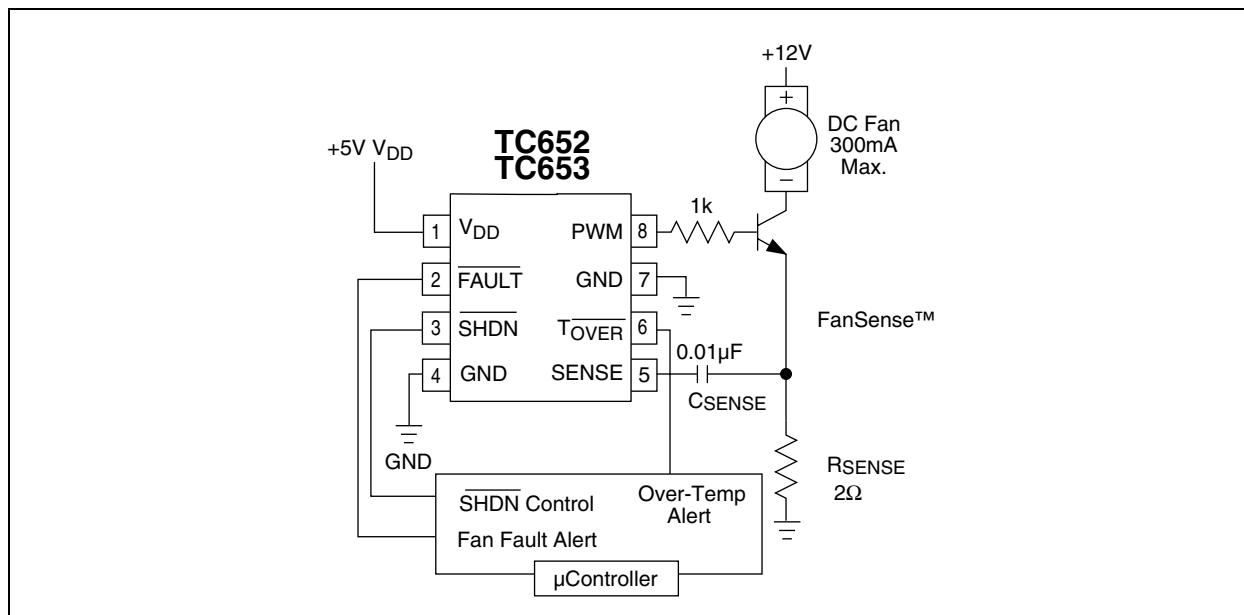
+12V

+

DC Fan
300mA
Max.

−

+5V $V_{DD}$

TC652
TC653

1 $V_{DD}$
2 $\overline{FAULT}$
3 $\overline{SHDN}$
4 GND

PWM 8
GND 7
$T_{\overline{OVER}}$ 6
SENSE 5

1k

FanSense™

0.01µF

CSENSE

GND

RSENSE
2Ω

$\overline{SHDN}$ Control

Fan Fault Alert

Over-Temp
Alert

µController